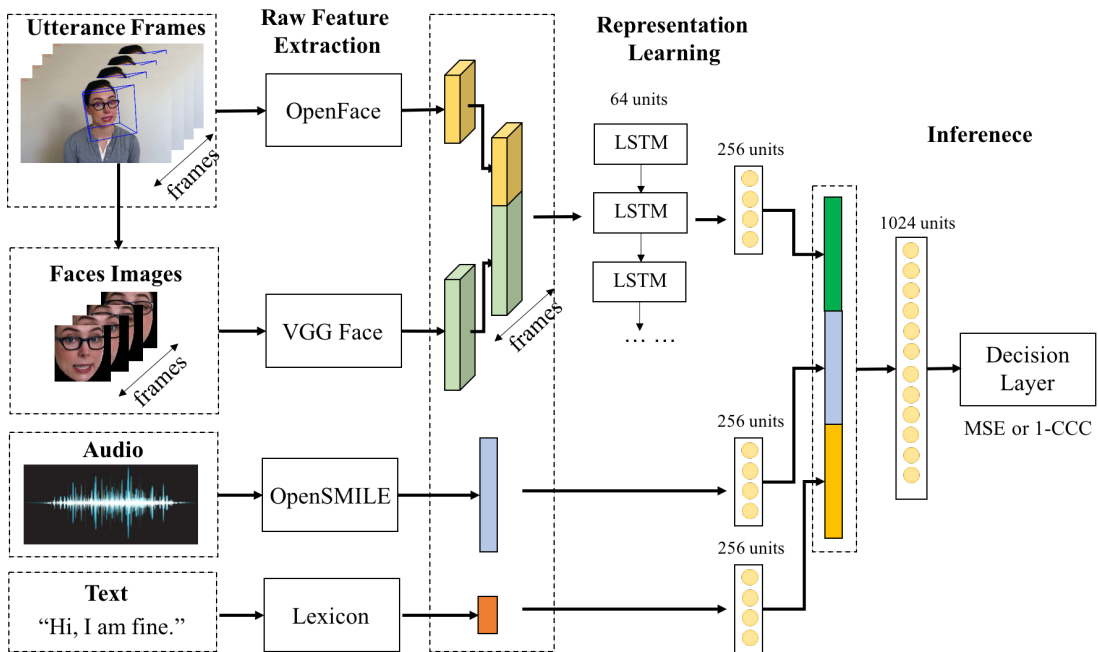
Utterance Frames

frames

Raw Feature Extraction

OpenFace

Representation Learning

64 units

LSTM

LSTM

LSTM

… …

256 units

Inferenece

1024 units

Faces Images

frames

VGG Face

frames

Decision Layer

MSE or 1-CCC

Audio

OpenSMILE

256 units

256 units

Text

"Hi, I am fine."

Lexicon